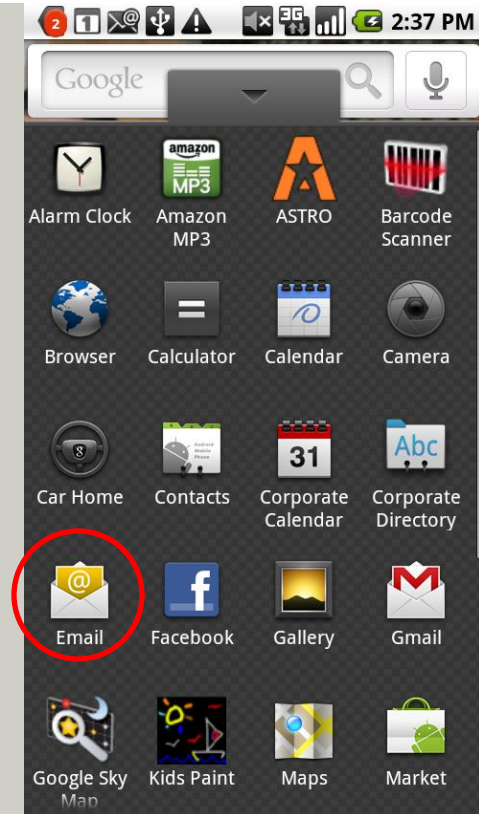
2 3G 2:37 PM

Google

amazon MP3

Alarm Clock
Amazon MP3
ASTRO
Barcode Scanner

Browser
Calculator
Calendar
Camera

Android Mobile Phone

31

Abc

Car Home
Contacts
Corporate Calendar
Corporate Directory

Email
Facebook
Gallery
Gmail

Google Sky Map
Kids Paint
Maps
Market